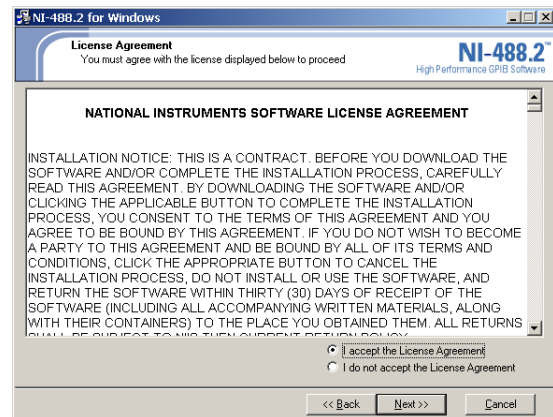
NI-488.2 for Windows

License Agreement
You must agree with the license displayed below to proceed

NI-488.2
High Performance GPIB Software

NATIONAL INSTRUMENTS SOFTWARE LICENSE AGREEMENT

INSTALLATION NOTICE: THIS IS A CONTRACT. BEFORE YOU DOWNLOAD THE SOFTWARE AND/OR COMPLETE THE INSTALLATION PROCESS, CAREFULLY READ THIS AGREEMENT. BY DOWNLOADING THE SOFTWARE AND/OR CLICKING THE APPLICABLE BUTTON TO COMPLETE THE INSTALLATION PROCESS, YOU CONSENT TO THE TERMS OF THIS AGREEMENT AND YOU AGREE TO BE BOUND BY THIS AGREEMENT. IF YOU DO NOT WISH TO BECOME A PARTY TO THIS AGREEMENT AND BE BOUND BY ALL OF ITS TERMS AND CONDITIONS, CLICK THE APPROPRIATE BUTTON TO CANCEL THE INSTALLATION PROCESS, DO NOT INSTALL OR USE THE SOFTWARE, AND RETURN THE SOFTWARE WITHIN THIRTY (30) DAYS OF RECEIPT OF THE SOFTWARE (INCLUDING ALL ACCOMPANYING WRITTEN MATERIALS, ALONG WITH THEIR CONTAINERS) TO THE PLACE YOU OBTAINED THEM. ALL RETURNS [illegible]

I accept the License Agreement
I do not accept the License Agreement

<< Back
Next >>
Cancel